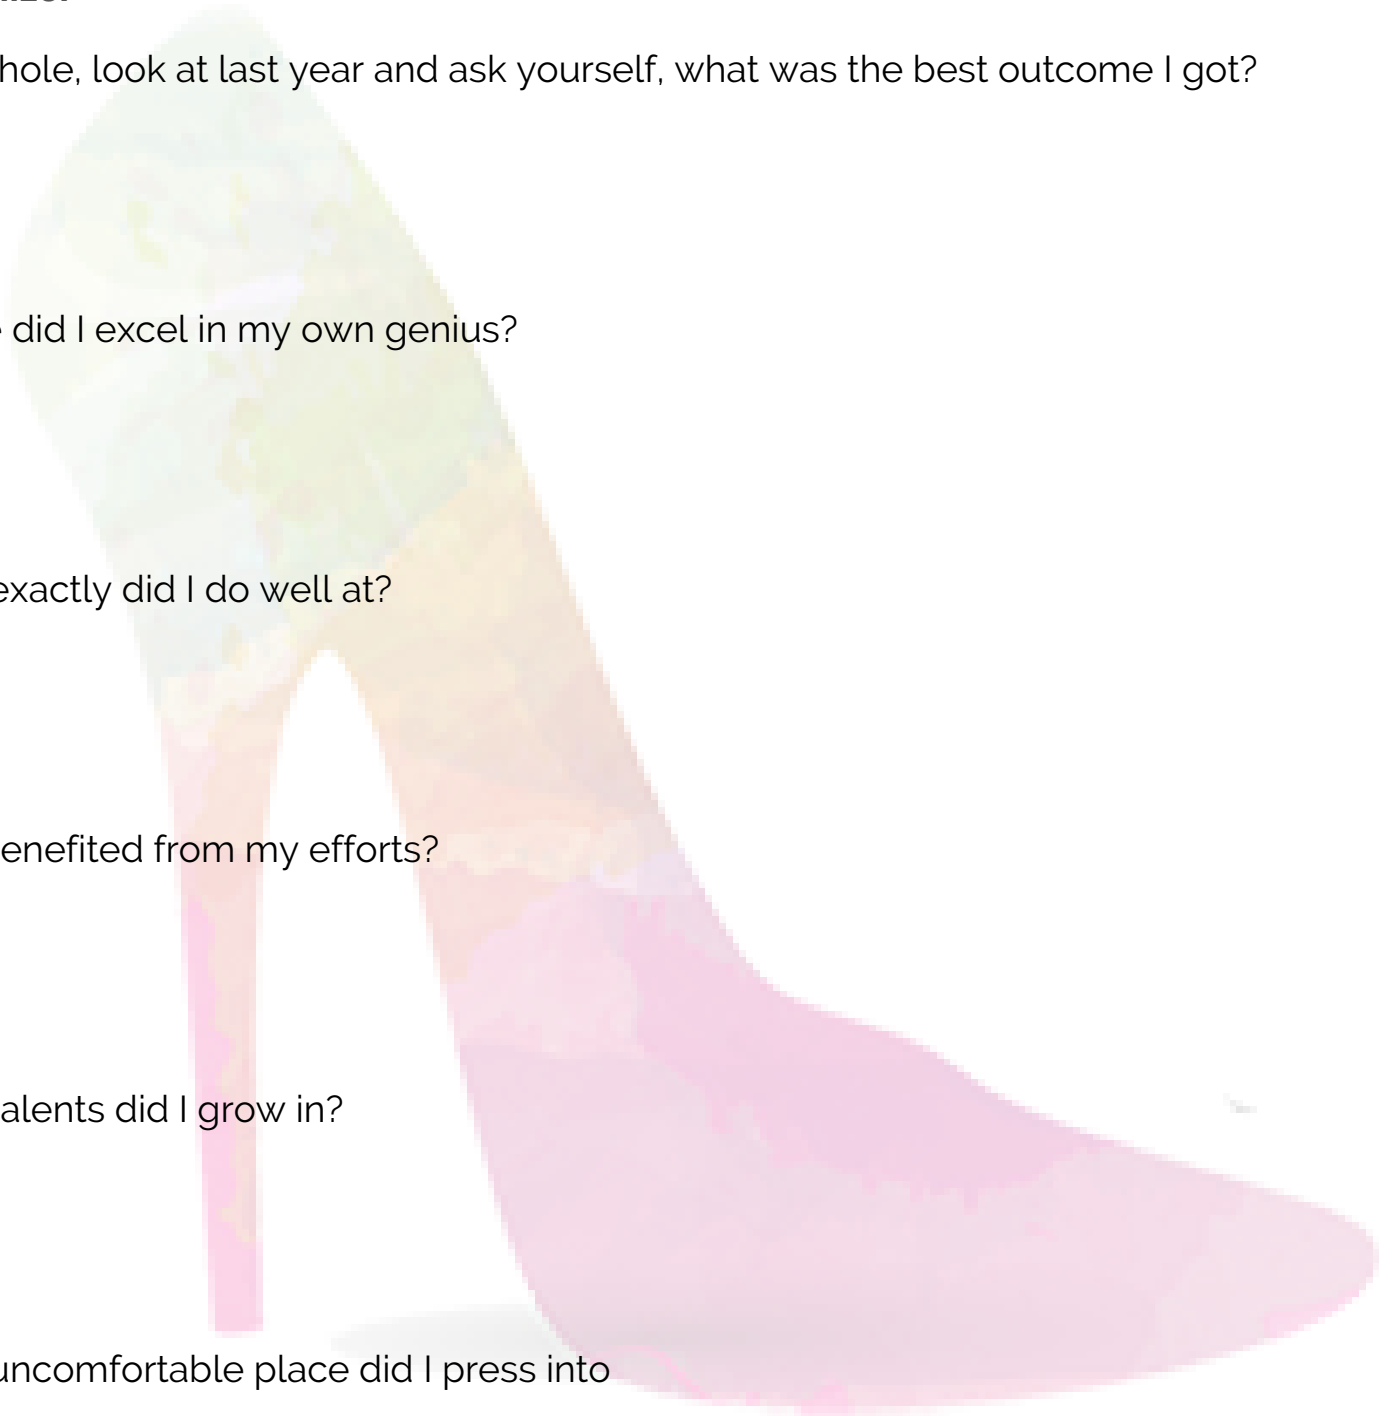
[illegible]

hole, look at last year and ask yourself, what was the best outcome I got?

did I excel in my own genius?

exactly did I do well at?

enefited from my efforts?

alents did I grow in?

uncomfortable place did I press into